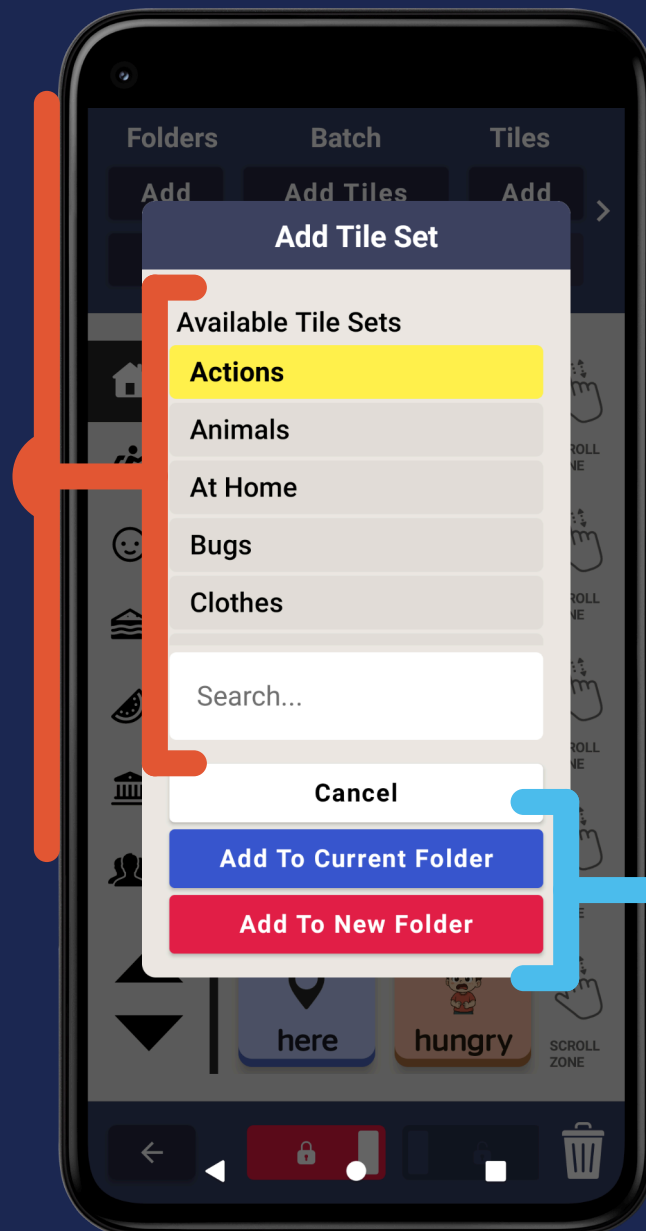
Folders Batch Tiles

Add Add Tiles Add

Add Tile Set

Available Tile Sets

Actions

Animals

At Home

Bugs

Clothes

Search...

Cancel

Add To Current Folder

Add To New Folder

SCROLL ZONE

SCROLL ZONE

SCROLL ZONE

SCROLL ZONE

here

hungry